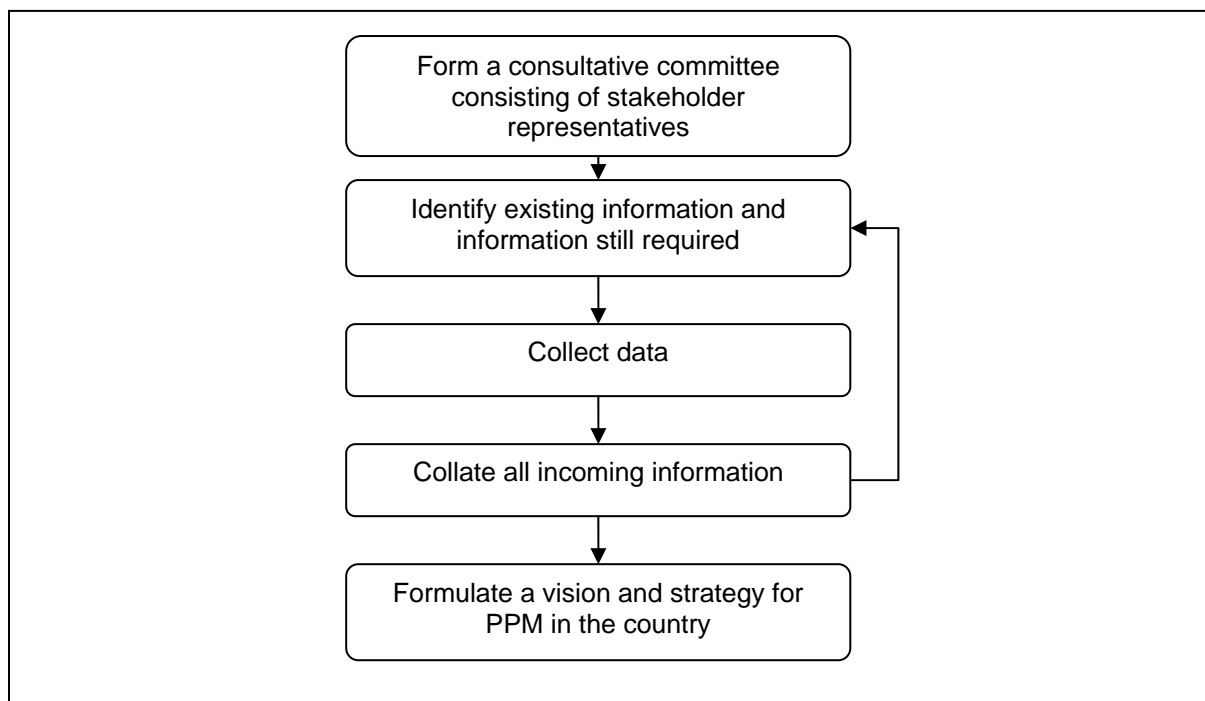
Form a consultative committee consisting of stakeholder representatives

Identify existing information and information still required

Collect data

Collate all incoming information

Formulate a vision and strategy for PPM in the country